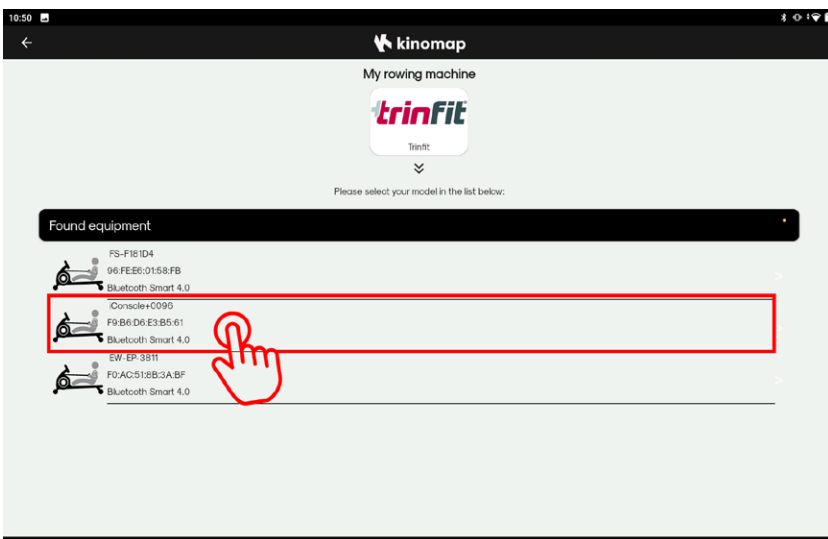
10:50

kinomap

My rowing machine

trinfit

Trinfit

Please select your model in the list below:

Found equipment

FS-F181D4
96:FE:E6:01:58:FB
Bluetooth Smart 4.0

iConsole+0096
F9:B6:D6:E3:B5:61
Bluetooth Smart 4.0

EW-EP-3811
F0:AC:51:8B:3A:BF
Bluetooth Smart 4.0